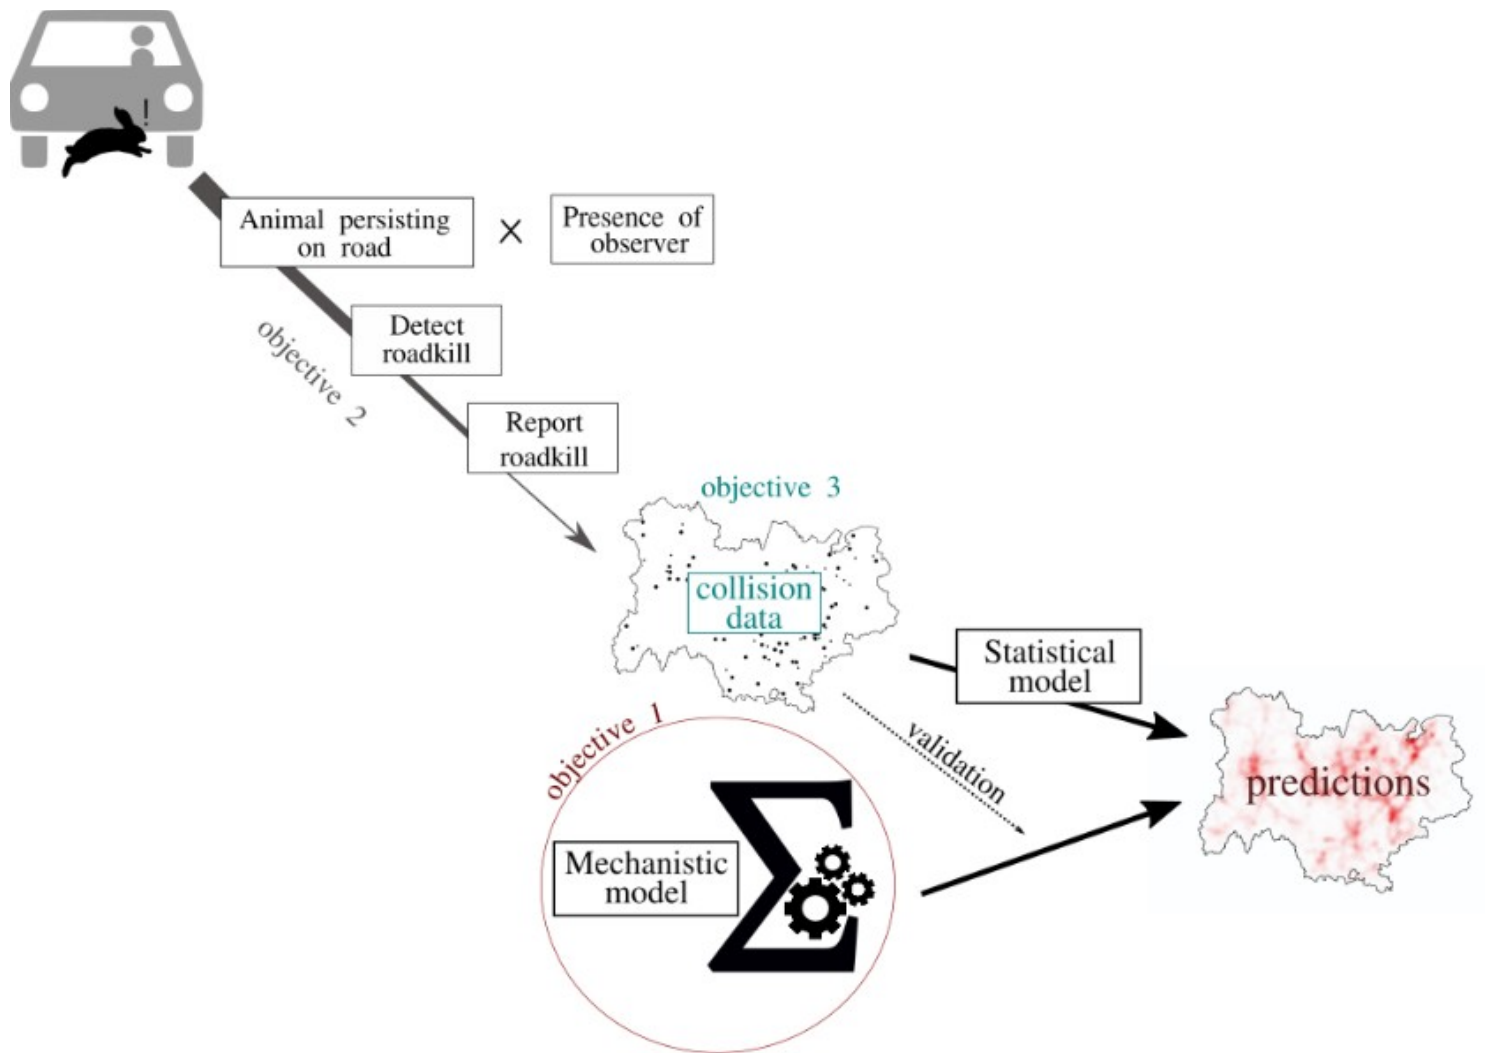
!

Animal persisting on road

×

Presence of observer

objective 2

Detect roadkill

Report roadkill

objective 3

collision data

Statistical model

validation

objective 1

Mechanistic model

predictions